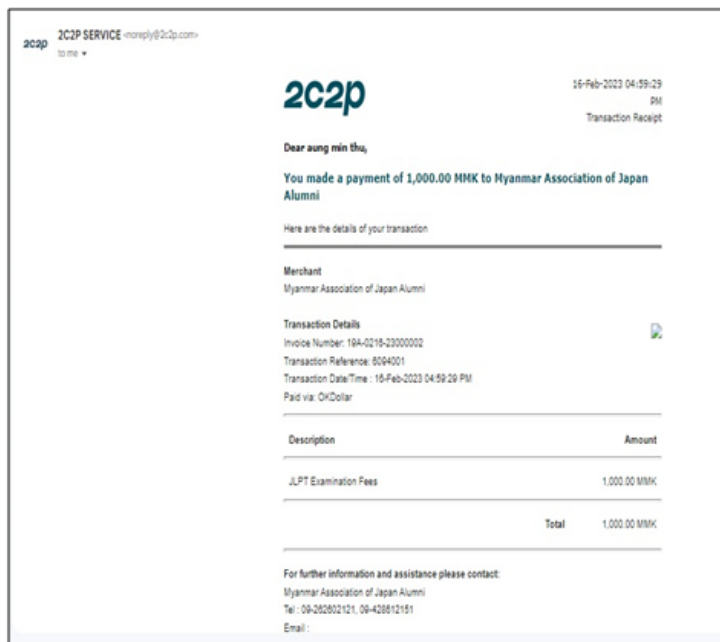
2c2p 2C2P SERVICE <noreply@2c2p.com>
to me

2c2p

16-Feb-2023 04:59:29 PM
Transaction Receipt

Dear aung min thu,

You made a payment of 1,000.00 MMK to Myanmar Association of Japan Alumni

Here are the details of your transaction

Merchant
Myanmar Association of Japan Alumni

Transaction Details
Invoice Number: 19A-0216-23000002
Transaction Reference: 6094001
Transaction Date/Time : 16-Feb-2023 04:59:29 PM
Paid via: OKDollar

| Description | Amount |
|---|---|
| JLPT Examination Fees | 1,000.00 MMK |
| Total | 1,000.00 MMK |

For further information and assistance please contact:
Myanmar Association of Japan Alumni
Tel : 09-262602121, 09-428612151
Email :